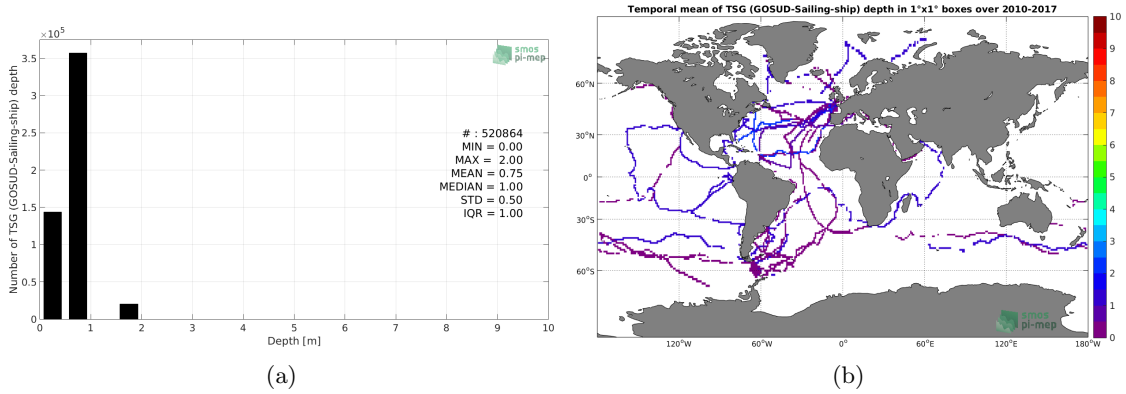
$\times10^5$

smos pi-mep

Number of TSG (GOSUD-Sailing-ship) depth

3.5
3
2.5
2
1.5
1
0.5
0

# : 520864
MIN = 0.00
MAX = 2.00
MEAN = 0.75
MEDIAN = 1.00
STD = 0.50
IQR = 1.00

0 1 2 3 4 5 6 7 8 9 10
Depth [m]

(a)

Temporal mean of TSG (GOSUD-Sailing-ship) depth in 1°x1° boxes over 2010-2017

60°N
30°N
0°
30°S
60°S

120°W 60°W 0° 60°E 120°E 180°W

smos pi-mep

10
9
8
7
6
5
4
3
2
1
0

(b)